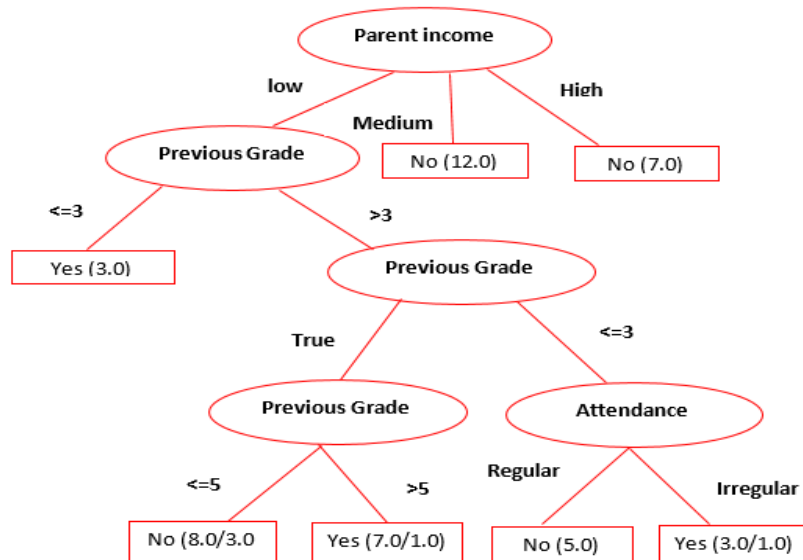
Parent income

low

Medium

High

Previous Grade

No (12.0)

No (7.0)

<=3

>3

Yes (3.0)

Previous Grade

True

<=3

Previous Grade

Attendance

<=5

>5

Regular

Irregular

No (8.0/3.0

Yes (7.0/1.0)

No (5.0)

Yes (3.0/1.0)